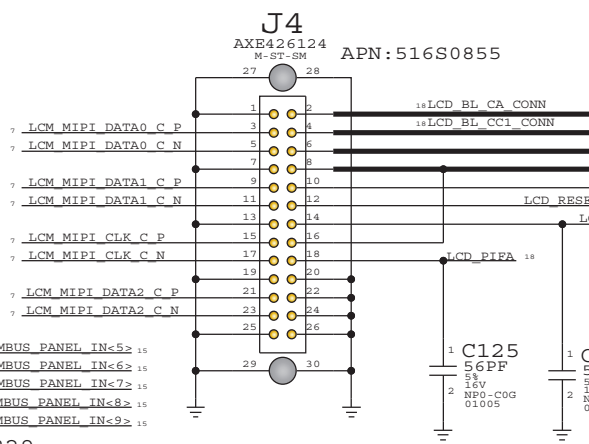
J4
AXE426124
M-ST-SM
APN:516S0855

27 28
1 2
3 4
5 6
7 8
9 10
11 12
13 14
15 16
17 18
19 20
21 22
23 24
25 26
29 30

18 LCD_BL_CA_CONN
18 LCD_BL_CC1_CONN

7 LCM_MIPI_DATA0_C_P
7 LCM_MIPI_DATA0_C_N
7 LCM_MIPI_DATA1_C_P
7 LCM_MIPI_DATA1_C_N
LCD_RESE
LC
7 LCM_MIPI_CLK_C_P
7 LCM_MIPI_CLK_C_N
LCD_PIFA 18
7 LCM_MIPI_DATA2_C_P
7 LCM_MIPI_DATA2_C_N

MBUS_PANEL_IN<5> 15
MBUS_PANEL_IN<6> 15
MBUS_PANEL_IN<7> 15
MBUS_PANEL_IN<8> 15
MBUS_PANEL_IN<9> 15

1 C125
56PF
5%
16V
2 NP0-C0G
01005

1 C
5
5
1
2 N
0